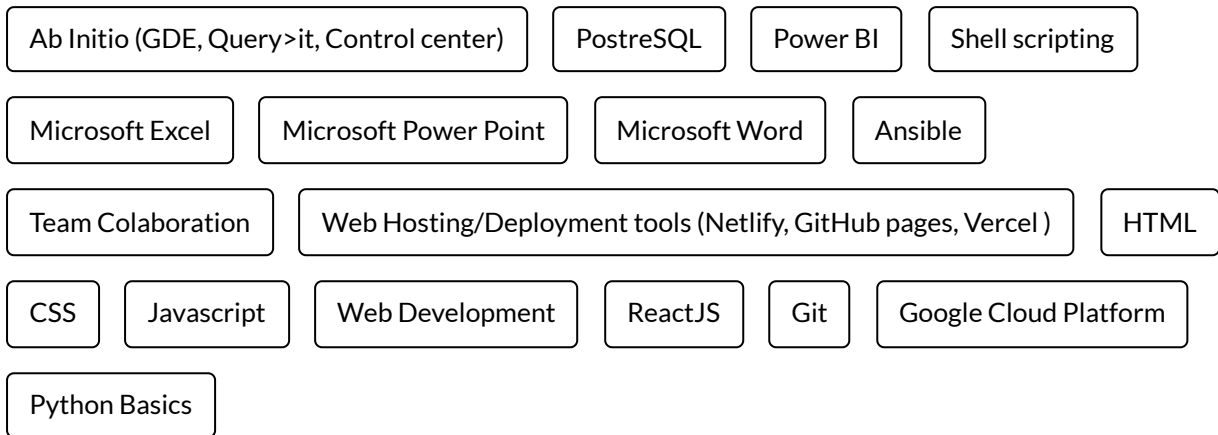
Ab Initio (GDE, Query>it, Control center)

PostreSQL

Power BI

Shell scripting

Microsoft Excel

Microsoft Power Point

Microsoft Word

Ansible

Team Colaboration

Web Hosting/Deployment tools (Netlify, GitHub pages, Vercel )

HTML

CSS

Javascript

Web Development

ReactJS

Git

Google Cloud Platform

Python Basics